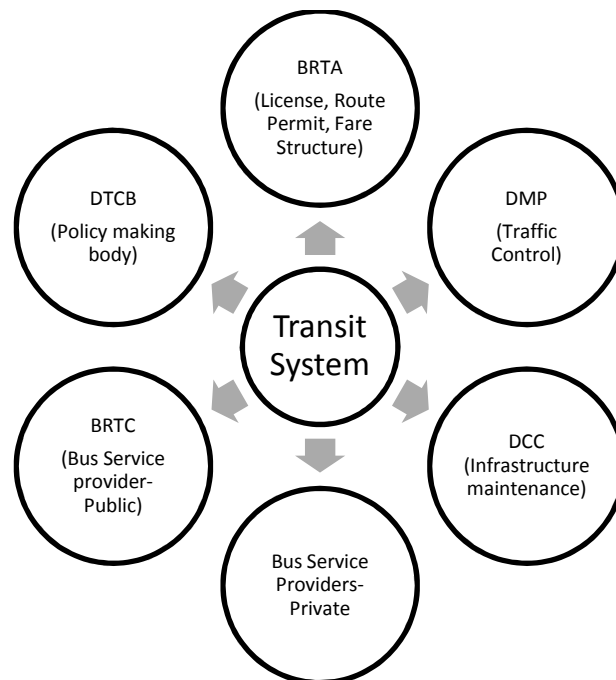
BRTA
(License, Route Permit, Fare Structure)

DTCB
(Policy making body)

DMP
(Traffic Control)

Transit System

BRTC
(Bus Service provider-Public)

DCC
(Infrastructure maintenance)

Bus Service Providers-Private